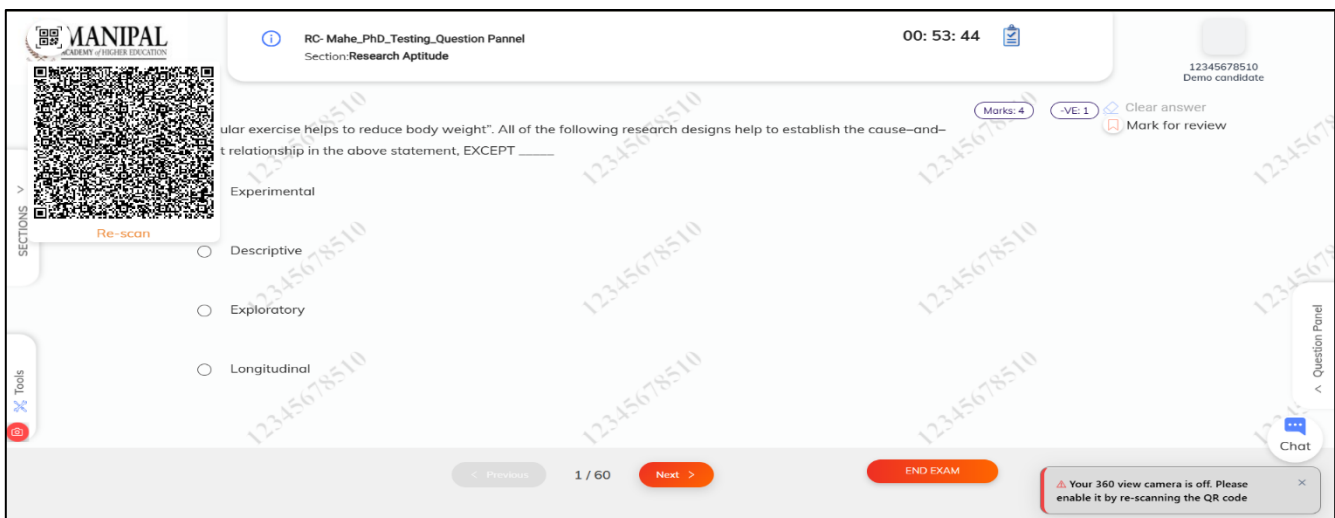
MANIPAL
ACADEMY of HIGHER EDUCATION

Re-scan

RC- Mahe_PhD_Testing_Question Pannel
Section:Research Aptitude

00: 53: 44

12345678510
Demo candidate

Marks: 4 -VE: 1 Clear answer
Mark for review

ular exercise helps to reduce body weight". All of the following research designs help to establish the cause–and–t relationship in the above statement, EXCEPT _____

Experimental

Descriptive

Exploratory

Longitudinal

SECTIONS

Tools

Question Panel

Chat

< Previous 1 / 60 Next >

END EXAM

Your 360 view camera is off. Please enable it by re-scanning the QR code

12345678510